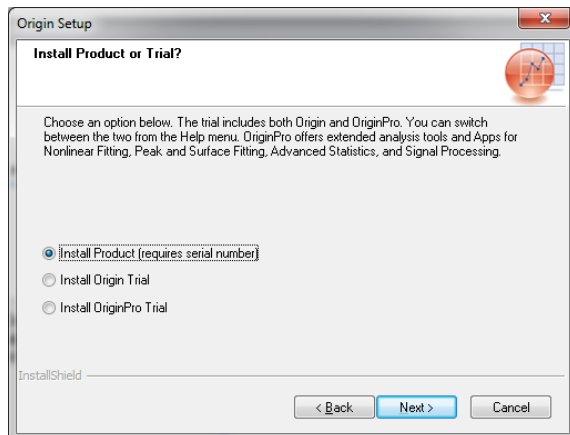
Origin Setup

Install Product or Trial?

Choose an option below. The trial includes both Origin and OriginPro. You can switch between the two from the Help menu. OriginPro offers extended analysis tools and Apps for Nonlinear Fitting, Peak and Surface Fitting, Advanced Statistics, and Signal Processing.

Install Product (requires serial number)

Install Origin Trial

Install OriginPro Trial

InstallShield

< Back

Next >

Cancel